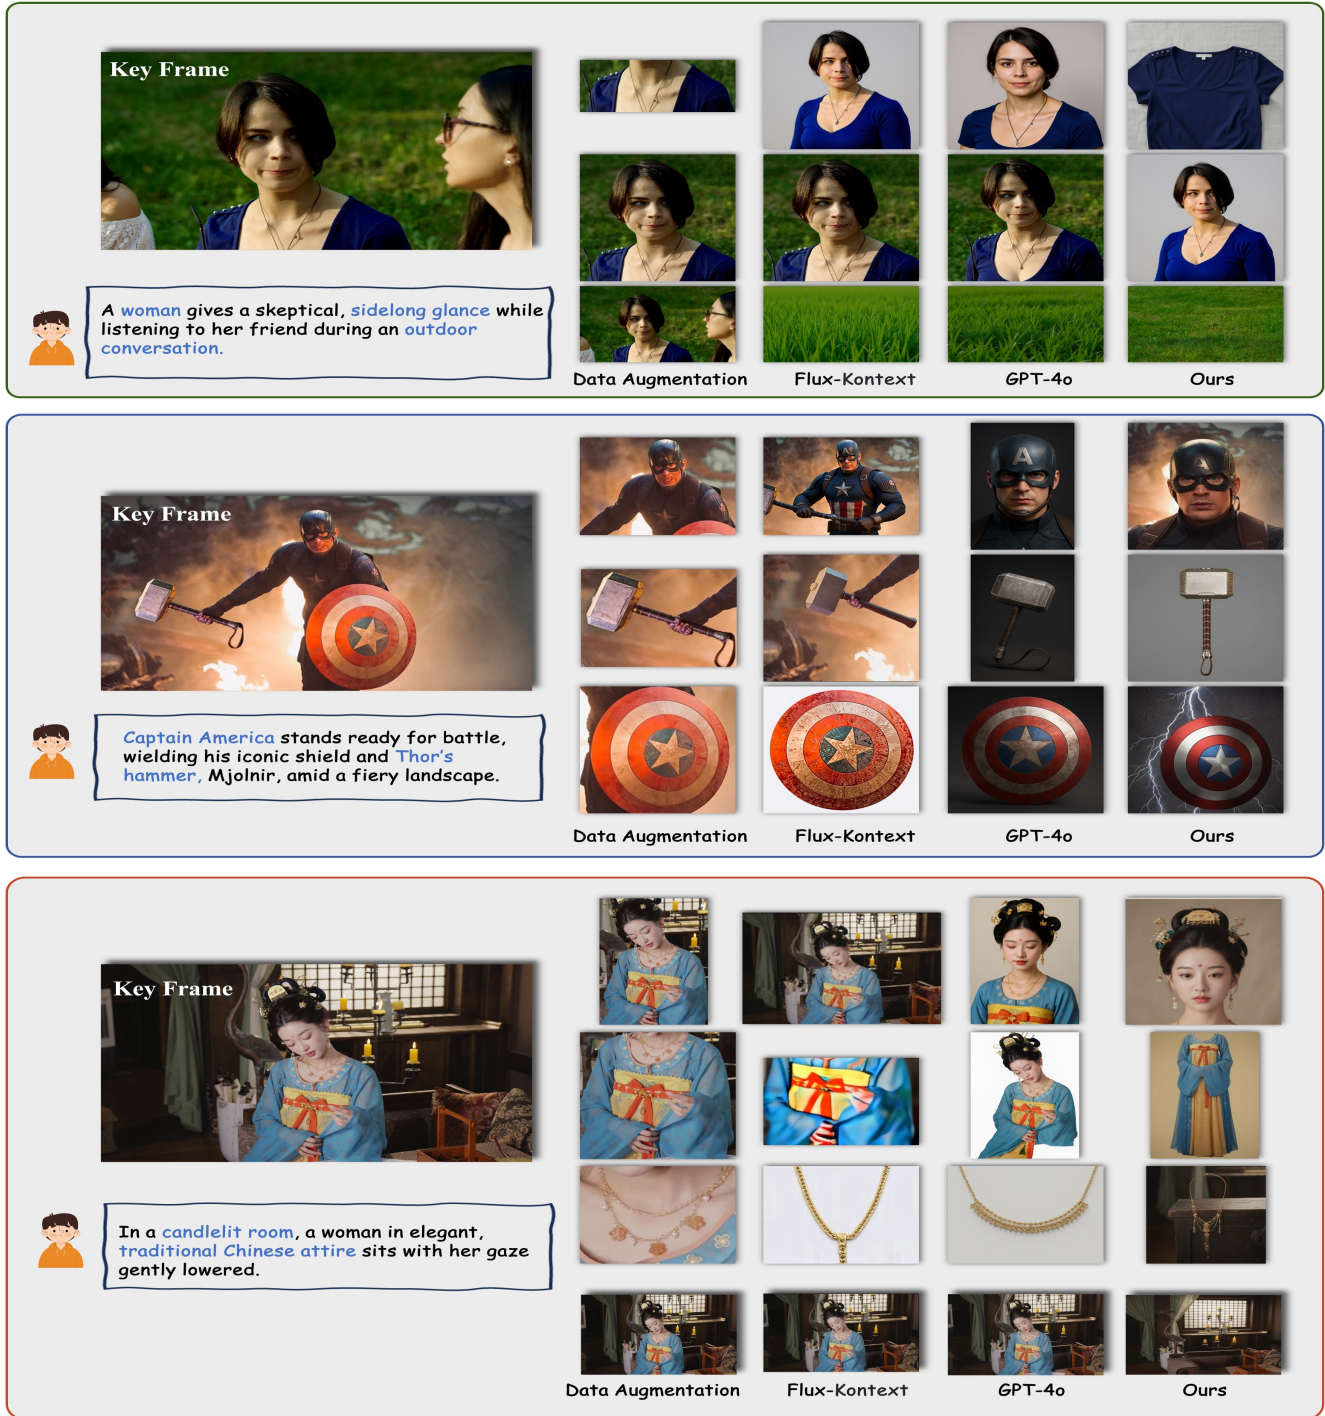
Key Frame

A woman gives a skeptical, sidelong glance while listening to her friend during an outdoor conversation.

Data Augmentation Flux-Kontext GPT-4o Ours

Key Frame

Captain America stands ready for battle, wielding his iconic shield and Thor's hammer, Mjolnir, amid a fiery landscape.

Data Augmentation Flux-Kontext GPT-4o Ours

Key Frame

In a candlelit room, a woman in elegant, traditional Chinese attire sits with her gaze gently lowered.

Data Augmentation Flux-Kontext GPT-4o Ours